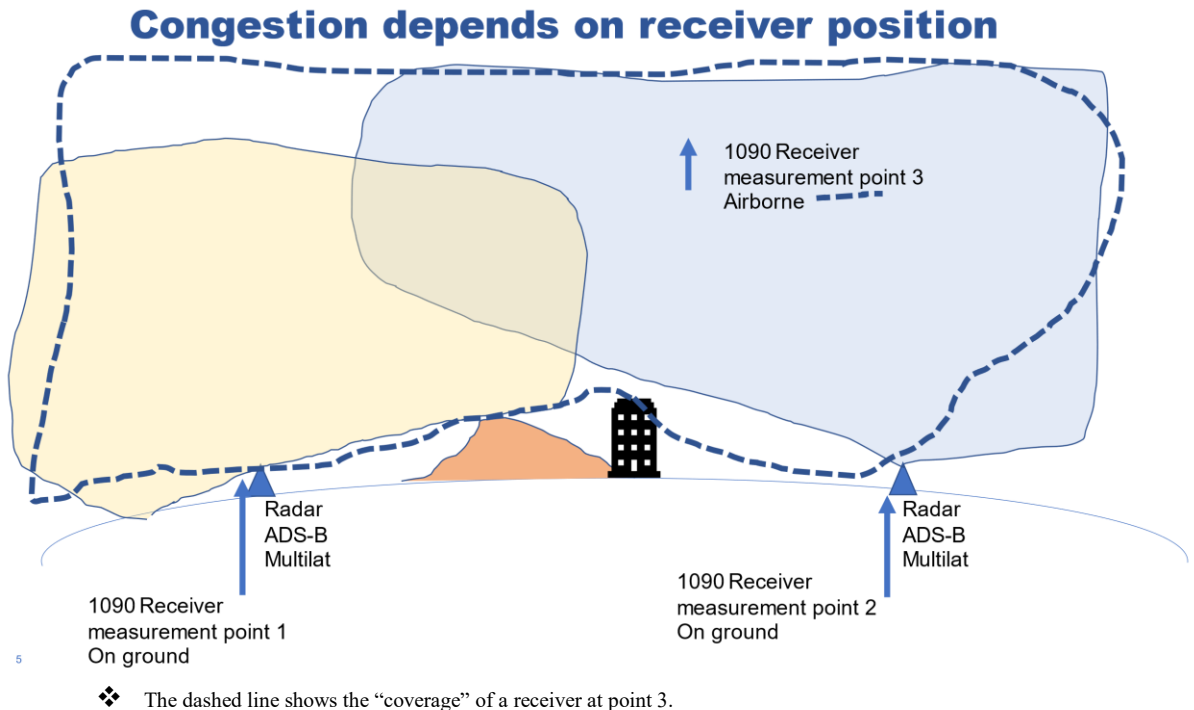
Congestion depends on receiver position

1090 Receiver
measurement point 3
Airborne

Radar
ADS-B
Multilat

Radar
ADS-B
Multilat

1090 Receiver
measurement point 1
On ground

1090 Receiver
measurement point 2
On ground

5

❖ The dashed line shows the “coverage” of a receiver at point 3.